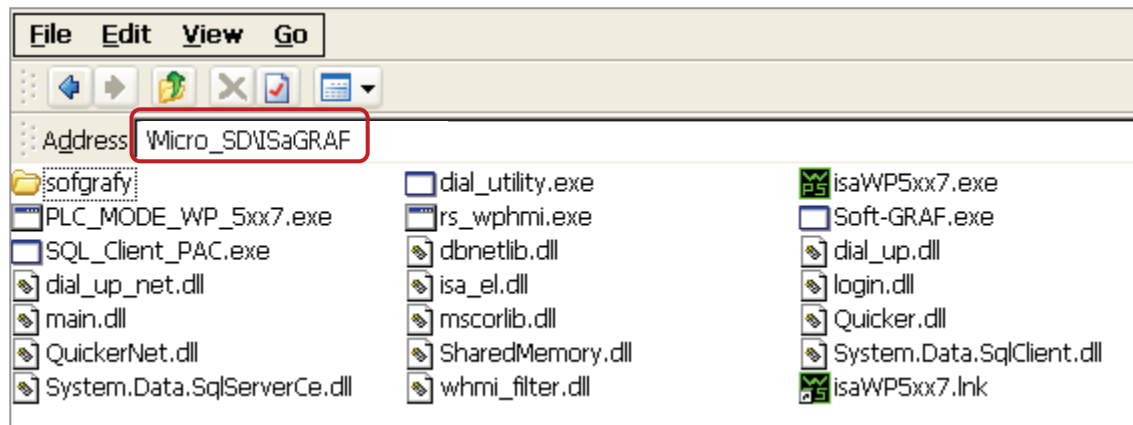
File Edit View Go

Address \Micro_SD\ISaGRAF

sofgrafy
dial_utility.exe
isaWP5xx7.exe
PLC_MODE_WP_5xx7.exe
rs_wphmi.exe
Soft-GRAF.exe
SQL_Client_PAC.exe
dbnetlib.dll
dial_up.dll
dial_up_net.dll
isa_el.dll
login.dll
main.dll
mscorlib.dll
Quicker.dll
QuickerNet.dll
SharedMemory.dll
System.Data.SqlClient.dll
System.Data.SqlServerCe.dll
whmi_filter.dll
isaWP5xx7.lnk